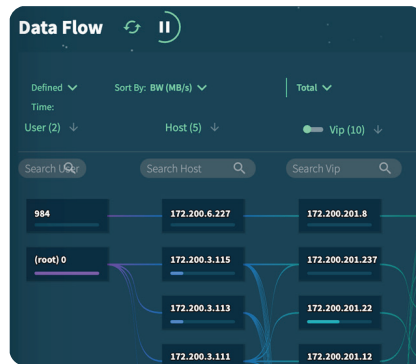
Data Flow

Defined Time:

Sort By: BW (MB/s)

Total

User (2)

Host (5)

Vip (10)

Search User

Search Host

Search Vip

984

172.200.6.227

172.200.201.8

(root) 0

172.200.3.115

172.200.201.237

172.200.3.113

172.200.201.22

172.200.3.111

172.200.201.12